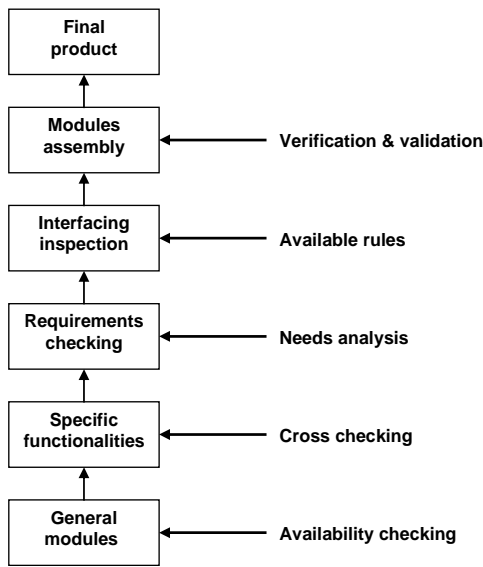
Final product

Modules assembly

Verification & validation

Interfacing inspection

Available rules

Requirements checking

Needs analysis

Specific functionalities

Cross checking

General modules

Availability checking